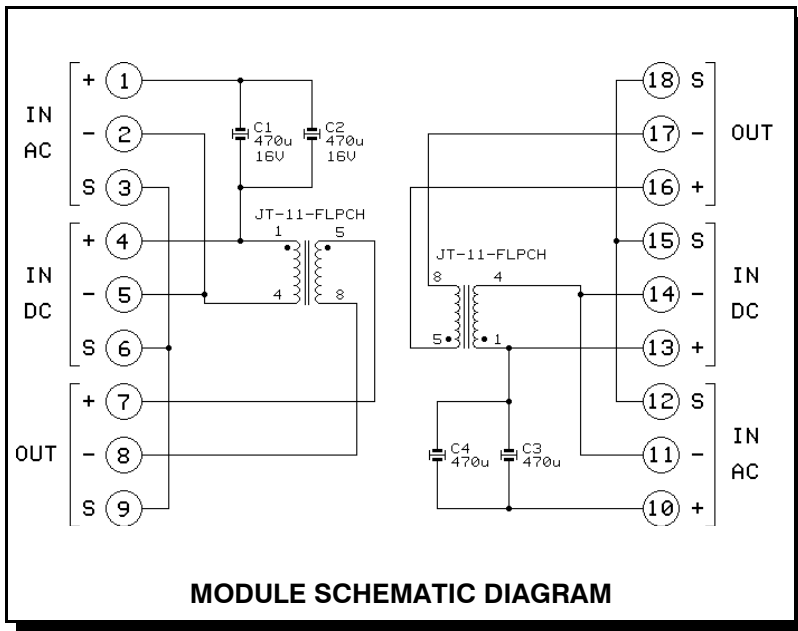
IN AC
+ 1
- 2
S 3

IN DC
+ 4
- 5
S 6

OUT
+ 7
- 8
S 9

C1 470u 16V
C2 470u 16V

JT-11-FLPCH
1 5
4 8

18 S
17 -
16 +
OUT

15 S
14 -
13 +
IN DC

12 S
11 -
10 +
IN AC

JT-11-FLPCH
8 4
5 1

C4 470u
C3 470u

MODULE SCHEMATIC DIAGRAM